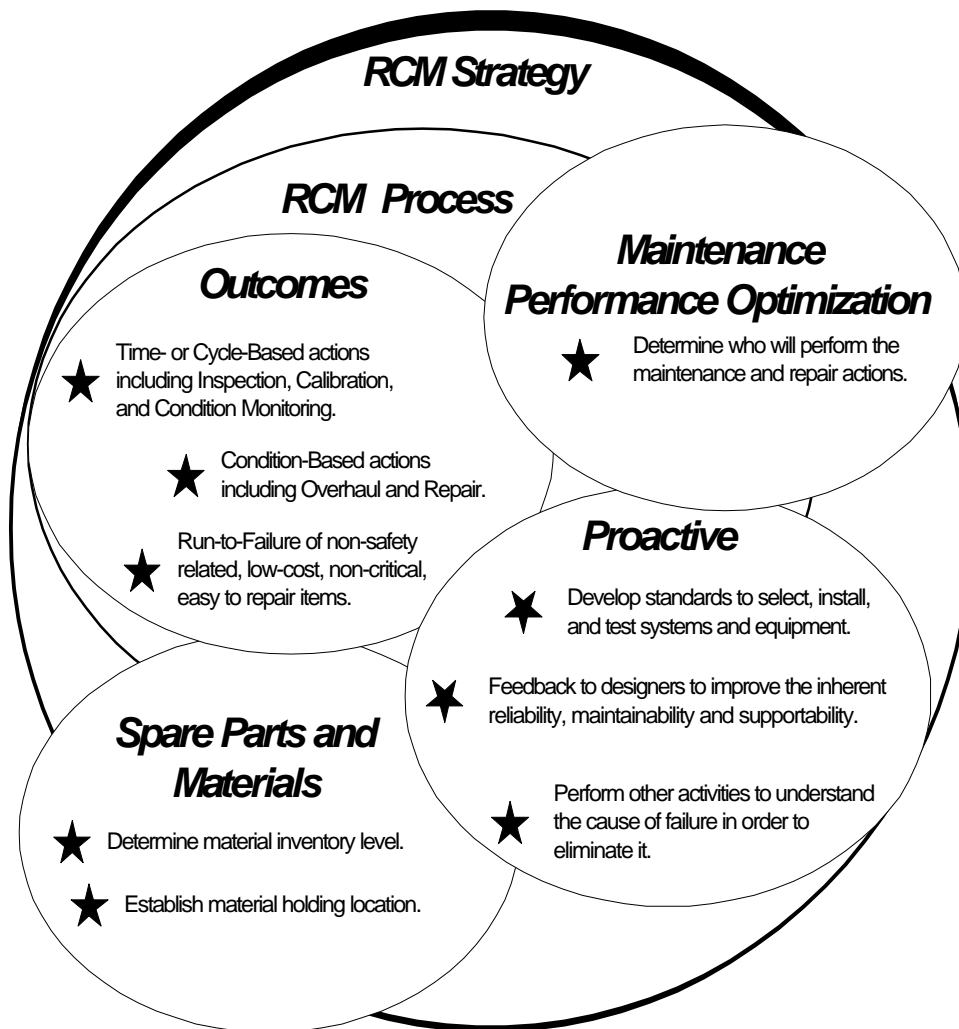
RCM Strategy

RCM Process

Outcomes

Time- or Cycle-Based actions including Inspection, Calibration, and Condition Monitoring.

Condition-Based actions including Overhaul and Repair.

Run-to-Failure of non-safety related, low-cost, non-critical, easy to repair items.

Maintenance Performance Optimization

Determine who will perform the maintenance and repair actions.

Proactive

Develop standards to select, install, and test systems and equipment.

Feedback to designers to improve the inherent reliability, maintainability and supportability.

Perform other activities to understand the cause of failure in order to eliminate it.

Spare Parts and Materials

Determine material inventory level.

Establish material holding location.